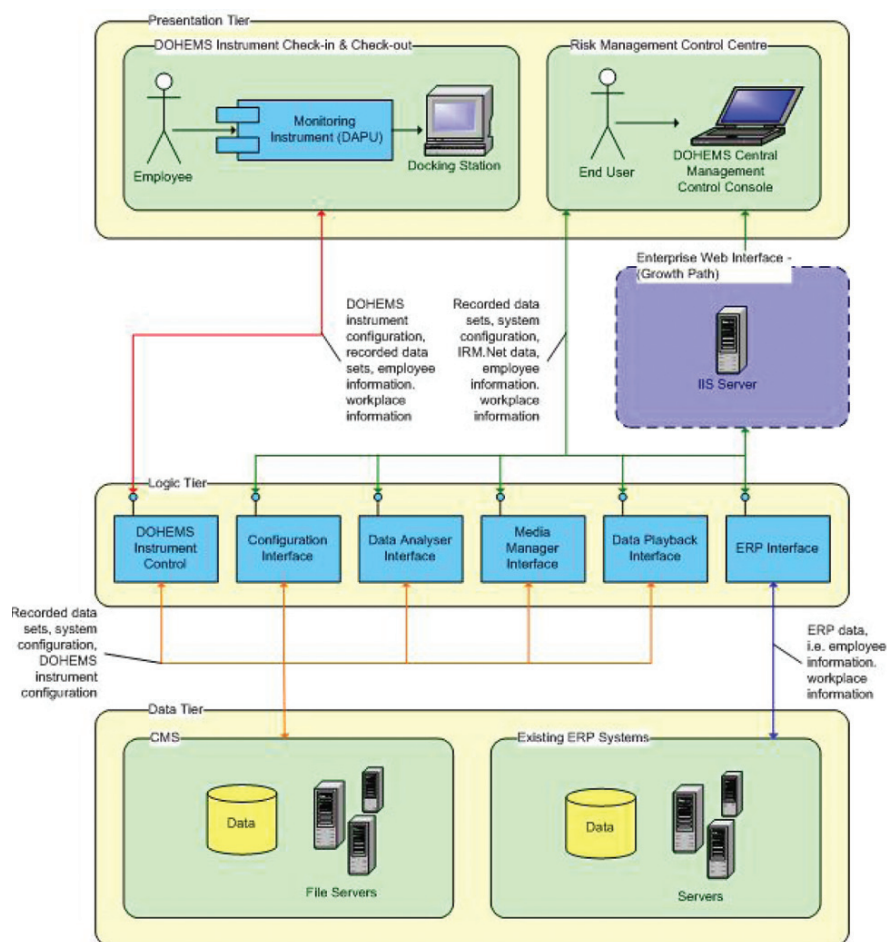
Presentation Tier

DOHEMS Instrument Check-in & Check-out

Employee

Monitoring Instrument (DAPU)

Docking Station

Risk Management Control Centre

End User

DOHEMS Central Management Control Console

Enterprise Web Interface - (Growth Path)

IIS Server

DOHEMS instrument configuration, recorded data sets, employee information. workplace information

Recorded data sets, system configuration, IRM.Net data, employee information. workplace information

Logic Tier

DOHEMS Instrument Control

Configuration Interface

Data Analyser Interface

Media Manager Interface

Data Playback Interface

ERP Interface

Recorded data sets, system configuration, DOHEMS instrument configuration

ERP data, i.e. employee information. workplace information

Data Tier

CMS

Data

File Servers

Existing ERP Systems

Data

Servers